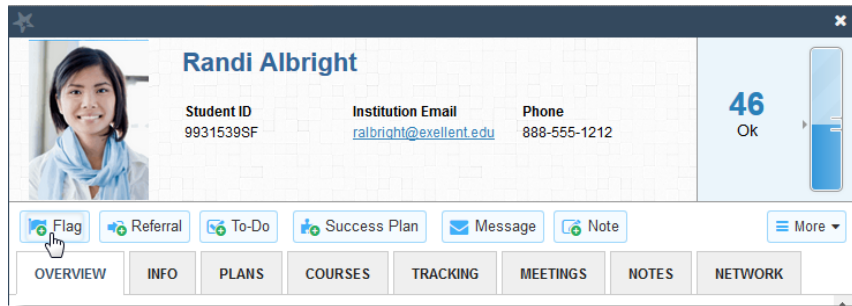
Randi Albright

Student ID
9931539SF

Institution Email
ralbright@exellent.edu

Phone
888-555-1212

46
Ok

Flag
Referral
To-Do
Success Plan
Message
Note
More

OVERVIEW
INFO
PLANS
COURSES
TRACKING
MEETINGS
NOTES
NETWORK